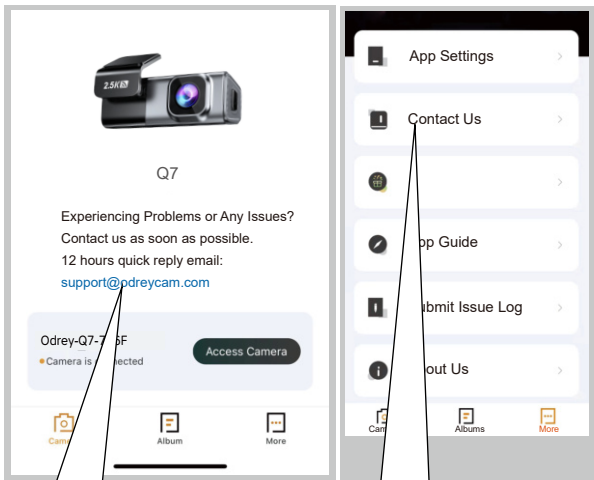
2.5K

Q7

Experiencing Problems or Any Issues? Contact us as soon as possible.
12 hours quick reply email:
support@odreycam.com

Odrey-Q7-7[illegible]5F
Camera is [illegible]nected

Access Camera

Cam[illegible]
Album
More

App Settings
Contact Us
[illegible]pp Guide
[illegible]ubmit Issue Log
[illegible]out Us

Cam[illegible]
Albums
More